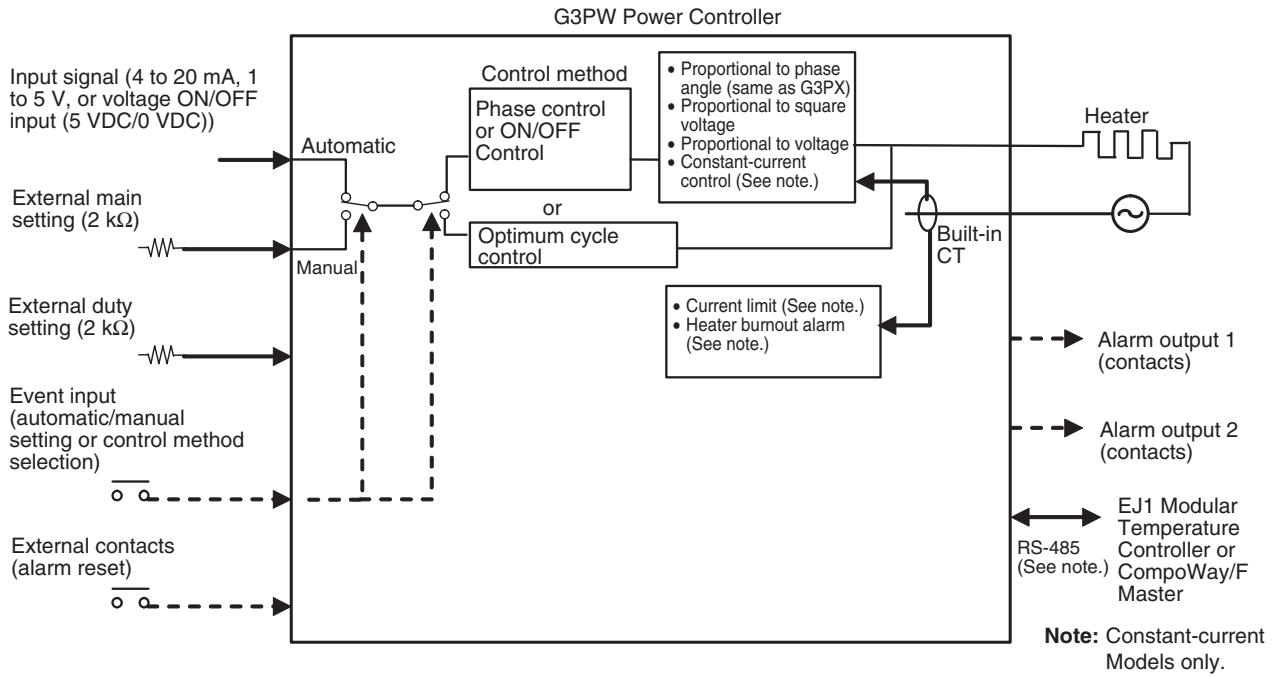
G3PW Power Controller

Input signal (4 to 20 mA, 1 to 5 V, or voltage ON/OFF input (5 VDC/0 VDC))

Automatic

Manual

External main setting (2 k$\Omega$)

External duty setting (2 k$\Omega$)

Event input (automatic/manual setting or control method selection)

External contacts (alarm reset)

Control method

Phase control or ON/OFF Control

or

Optimum cycle control

• Proportional to phase angle (same as G3PX)
• Proportional to square voltage
• Proportional to voltage
• Constant-current control (See note.)

Heater

Built-in CT

• Current limit (See note.)
• Heater burnout alarm (See note.)

Alarm output 1 (contacts)

Alarm output 2 (contacts)

RS-485 (See note.)

EJ1 Modular Temperature Controller or CompoWay/F Master

Note: Constant-current Models only.